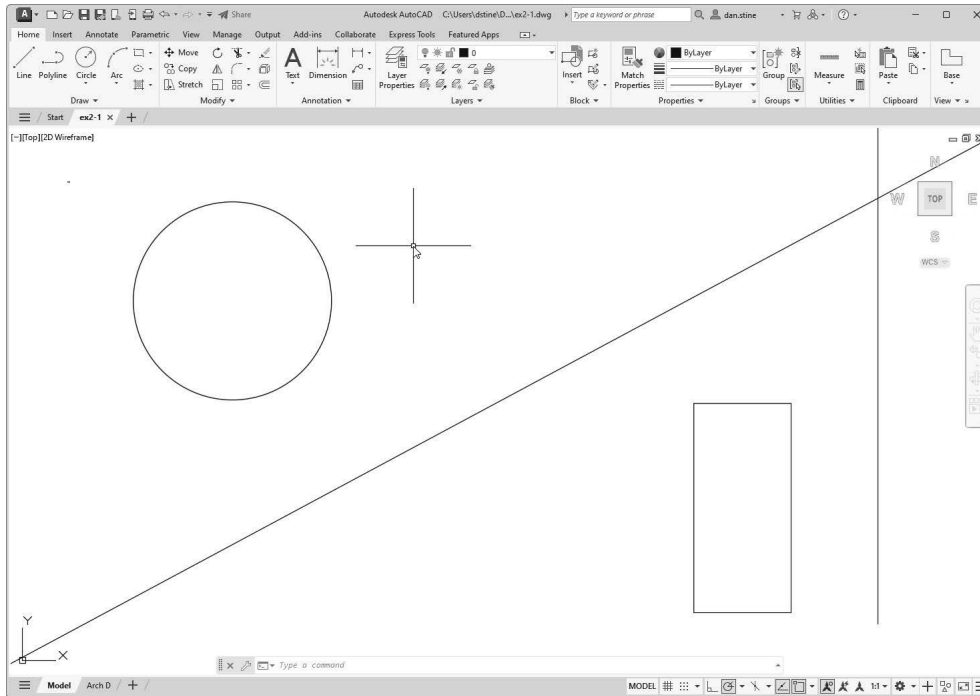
A Share Autodesk AutoCAD C:\Users\dstine\D...\ex2-1.dwg Type a keyword or phrase dan.stine

Home Insert Annotate Parametric View Manage Output Add-ins Collaborate Express Tools Featured Apps

Line Polyline Circle Arc
Draw

Move Copy Stretch
Modify

Text Dimension
Annotation

Layer Properties
0
Layers

Insert
Block

Match Properties
ByLayer
ByLayer
ByLayer
Properties

Group
Groups

Measure
Utilities

Paste
Clipboard

Base
View

Start ex2-1 × +

[−][Top][2D Wireframe]

N
W TOP E
S
WCS

Y
X

× Type a command

Model Arch D +

MODEL 1:1